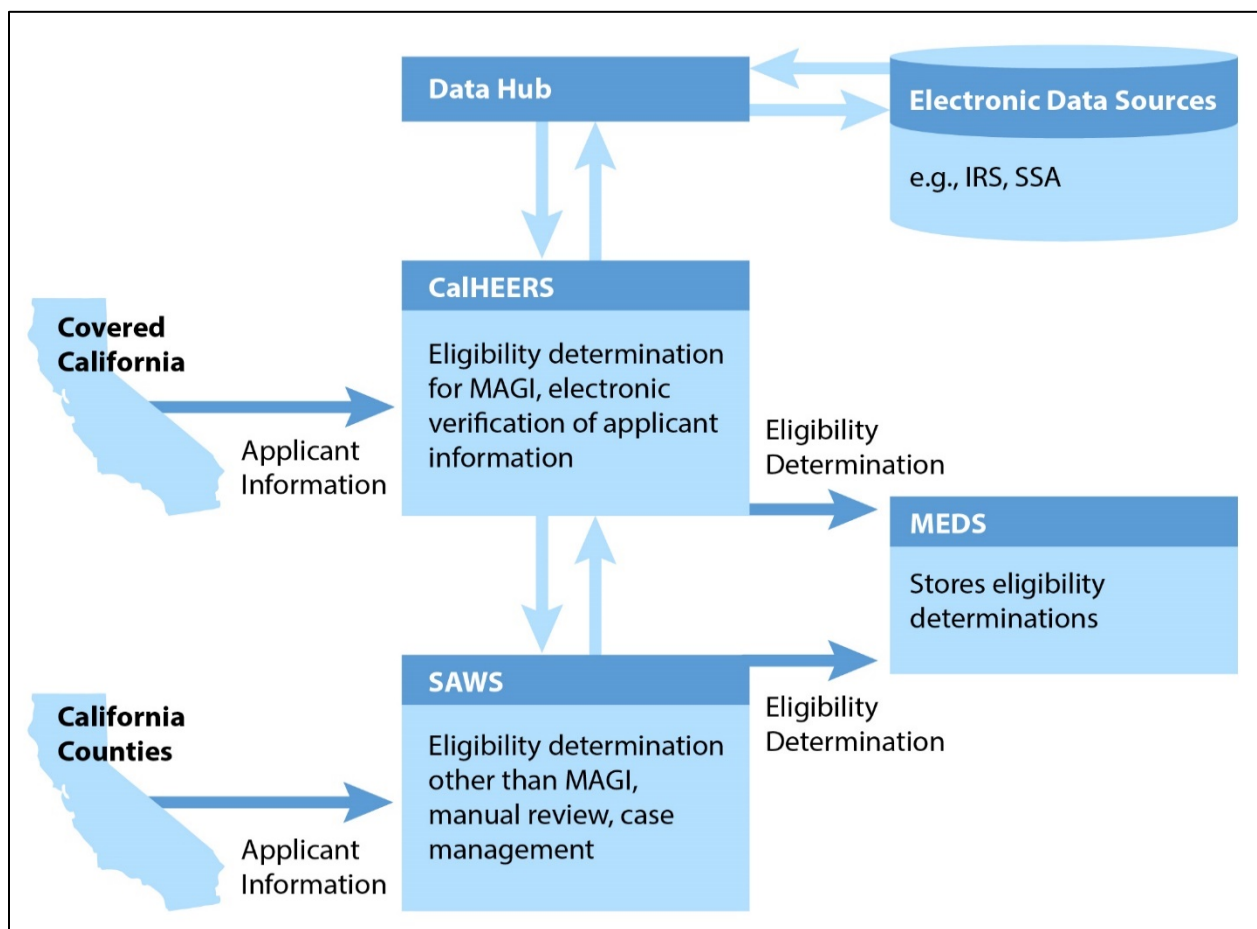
Data Hub

Electronic Data Sources

e.g., IRS, SSA

Covered California

Applicant Information

CalHEERS

Eligibility determination for MAGI, electronic verification of applicant information

Eligibility Determination

MEDS

Stores eligibility determinations

California Counties

Applicant Information

SAWS

Eligibility determination other than MAGI, manual review, case management

Eligibility Determination